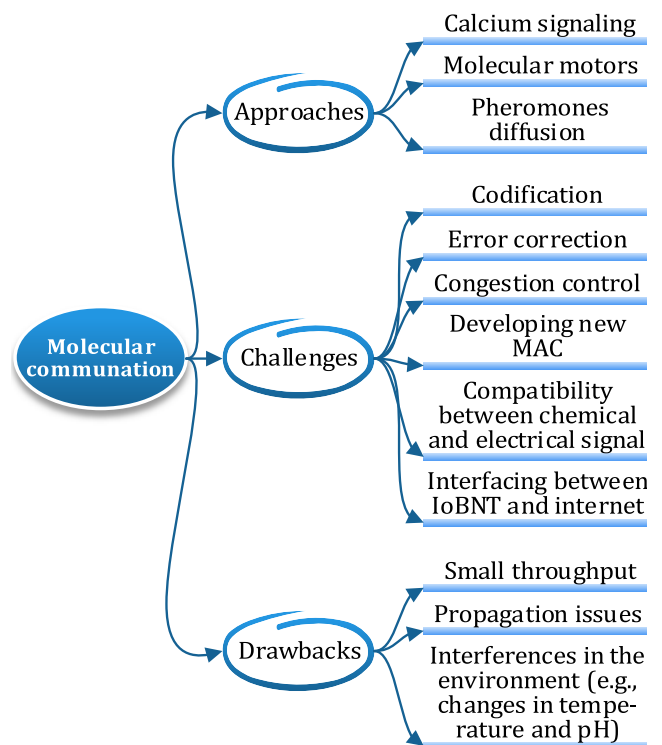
Molecular communation

Approaches

Calcium signaling

Molecular motors

Pheromones diffusion

Challenges

Codification

Error correction

Congestion control

Developing new MAC

Compatibility between chemical and electrical signal

Interfacing between IoBNT and internet

Drawbacks

Small throughput

Propagation issues

Interferences in the environment (e.g., changes in temperature and pH)